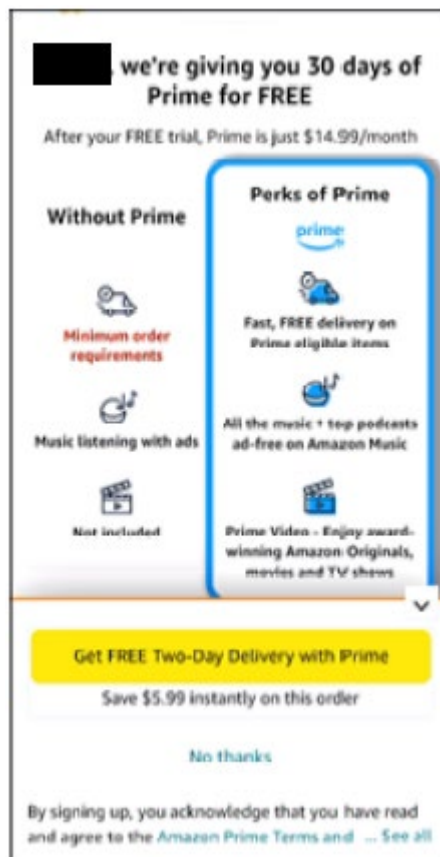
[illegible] we're giving you 30 days of Prime for FREE

After your FREE trial, Prime is just $14.99/month

Without Prime

Minimum order requirements

Music listening with ads

Not included

Perks of Prime

prime

Fast, FREE delivery on Prime eligible items

All the music + top podcasts ad-free on Amazon Music

Prime Video - Enjoy award-winning Amazon Originals, movies and TV shows

Get FREE Two-Day Delivery with Prime

Save $5.99 instantly on this order

No thanks

By signing up, you acknowledge that you have read and agree to the Amazon Prime Terms and ... See all